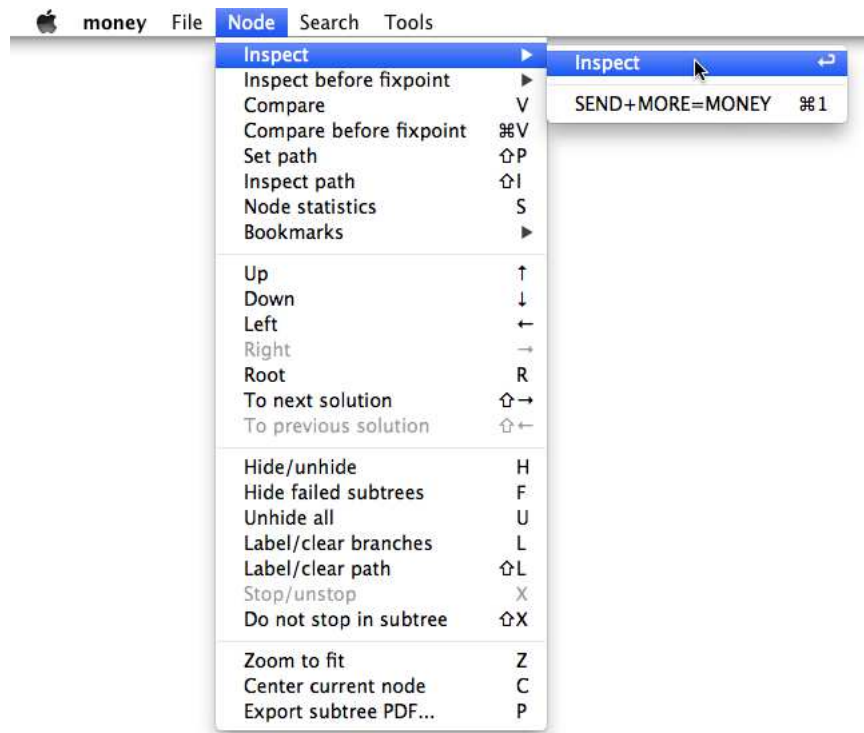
money File Node Search Tools

Inspect ▶
Inspect before fixpoint ▶
Compare V
Compare before fixpoint ⌘V
Set path ⇧P
Inspect path ⇧I
Node statistics S
Bookmarks ▶

Up ↑
Down ↓
Left ←
Right →
Root R
To next solution ⇧→
To previous solution ⇧←

Hide/unhide H
Hide failed subtrees F
Unhide all U
Label/clear branches L
Label/clear path ⇧L
Stop/unstop X
Do not stop in subtree ⇧X

Zoom to fit Z
Center current node C
Export subtree PDF... P

Inspect ↩
SEND+MORE=MONEY ⌘1